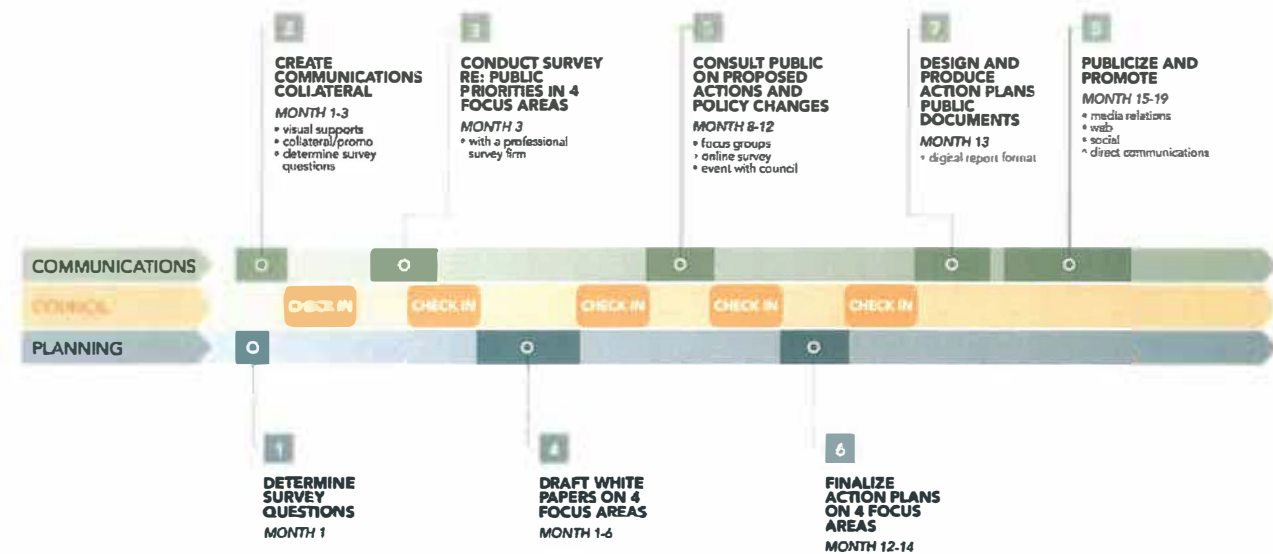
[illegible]

CREATE COMMUNICATIONS COLLATERAL

MONTH 1-3

• visual supports
• collateral/promo
• determine survey questions

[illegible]

CONDUCT SURVEY RE: PUBLIC PRIORITIES IN 4 FOCUS AREAS

MONTH 3

• with a professional survey firm

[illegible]

CONSULT PUBLIC ON PROPOSED ACTIONS AND POLICY CHANGES

MONTH 8-12

• focus groups
• online survey
• event with council

7

DESIGN AND PRODUCE ACTION PLANS PUBLIC DOCUMENTS

MONTH 13

• digital report format

8

PUBLICIZE AND PROMOTE

MONTH 15-19

• media relations
• web
• social
• direct communications

COMMUNICATIONS

COUNCIL

CHECK IN

CHECK IN

CHECK IN

CHECK IN

CHECK IN

PLANNING

1

DETERMINE SURVEY QUESTIONS

MONTH 1

4

DRAFT WHITE PAPERS ON 4 FOCUS AREAS

MONTH 1-6

6

FINALIZE ACTION PLANS ON 4 FOCUS AREAS

MONTH 12-14